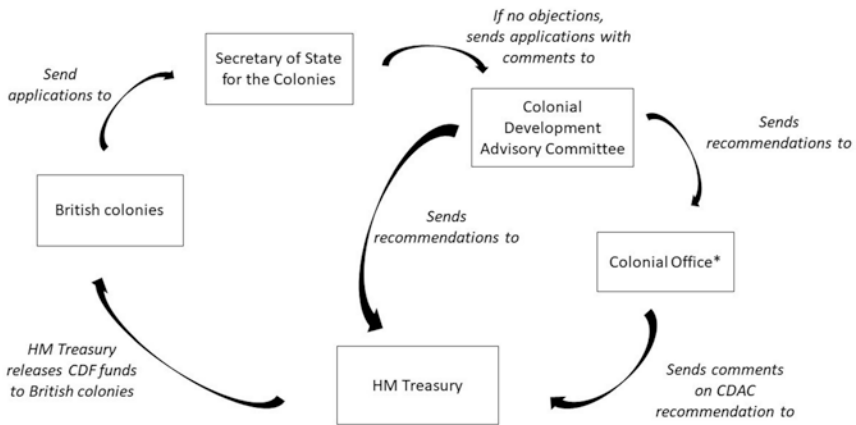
Send applications to

Secretary of State for the Colonies

If no objections, sends applications with comments to

Colonial Development Advisory Committee

Sends recommendations to

British colonies

Sends recommendations to

Colonial Office*

HM Treasury releases CDF funds to British colonies

HM Treasury

Sends comments on CDAC recommendation to